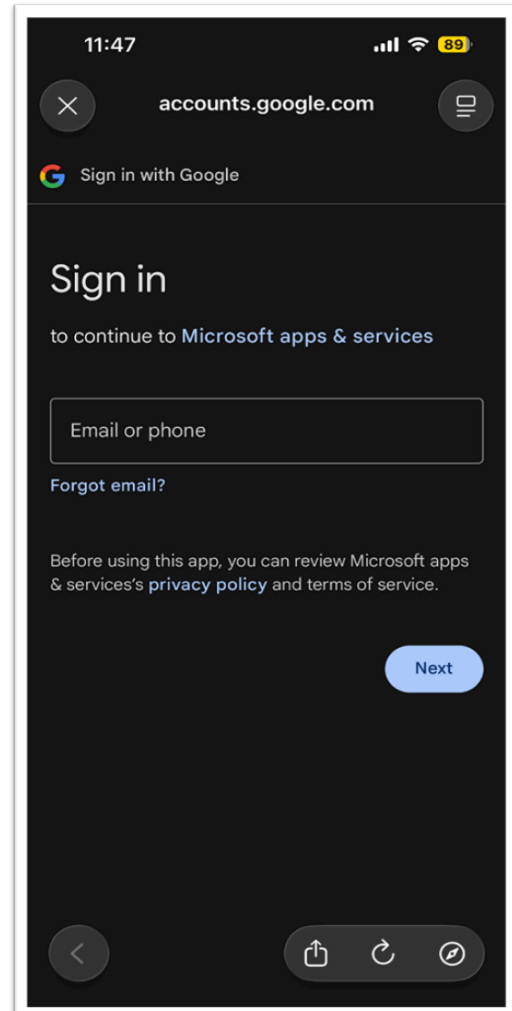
11:47

89

accounts.google.com

Sign in with Google

Sign in

to continue to Microsoft apps & services

Email or phone

Forgot email?

Before using this app, you can review Microsoft apps & services's privacy policy and terms of service.

Next